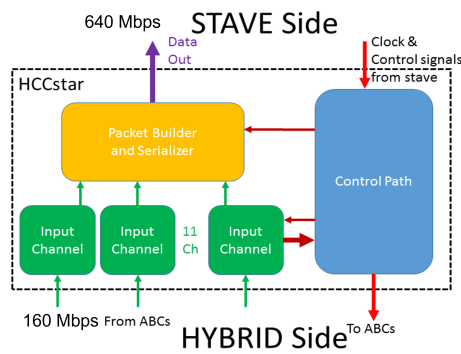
640 Mbps
STAVE Side
Data Out
Clock & Control signals from stave
HCCstar
Packet Builder and Serializer
Control Path
Input Channel
Input Channel
11 Ch
Input Channel
160 Mbps
From ABCs
HYBRID Side
To ABCs